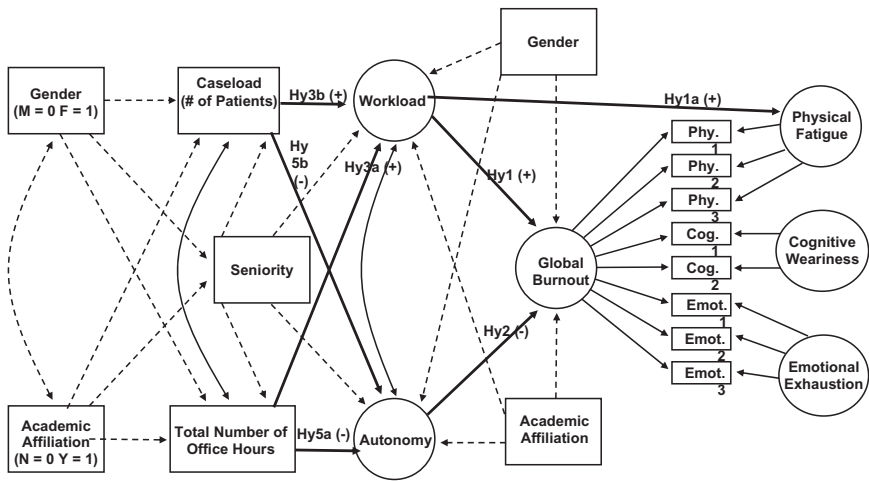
Gender
(M = 0 F = 1)

Caseload
(# of Patients)

Hy3b (+)

Workload

Gender

Hy1a (+)

Physical Fatigue

Hy 5b (-)

Hy3a (+)

Hy1 (+)

Phy. 1

Phy. 2

Phy. 3

Cog. 1

Cog. 2

Cognitive Weariness

Seniority

Global Burnout

Emot. 1

Emot. 2

Emot. 3

Emotional Exhaustion

Hy2 (-)

Academic Affiliation
(N = 0 Y = 1)

Total Number of Office Hours

Hy5a (-)

Autonomy

Academic Affiliation